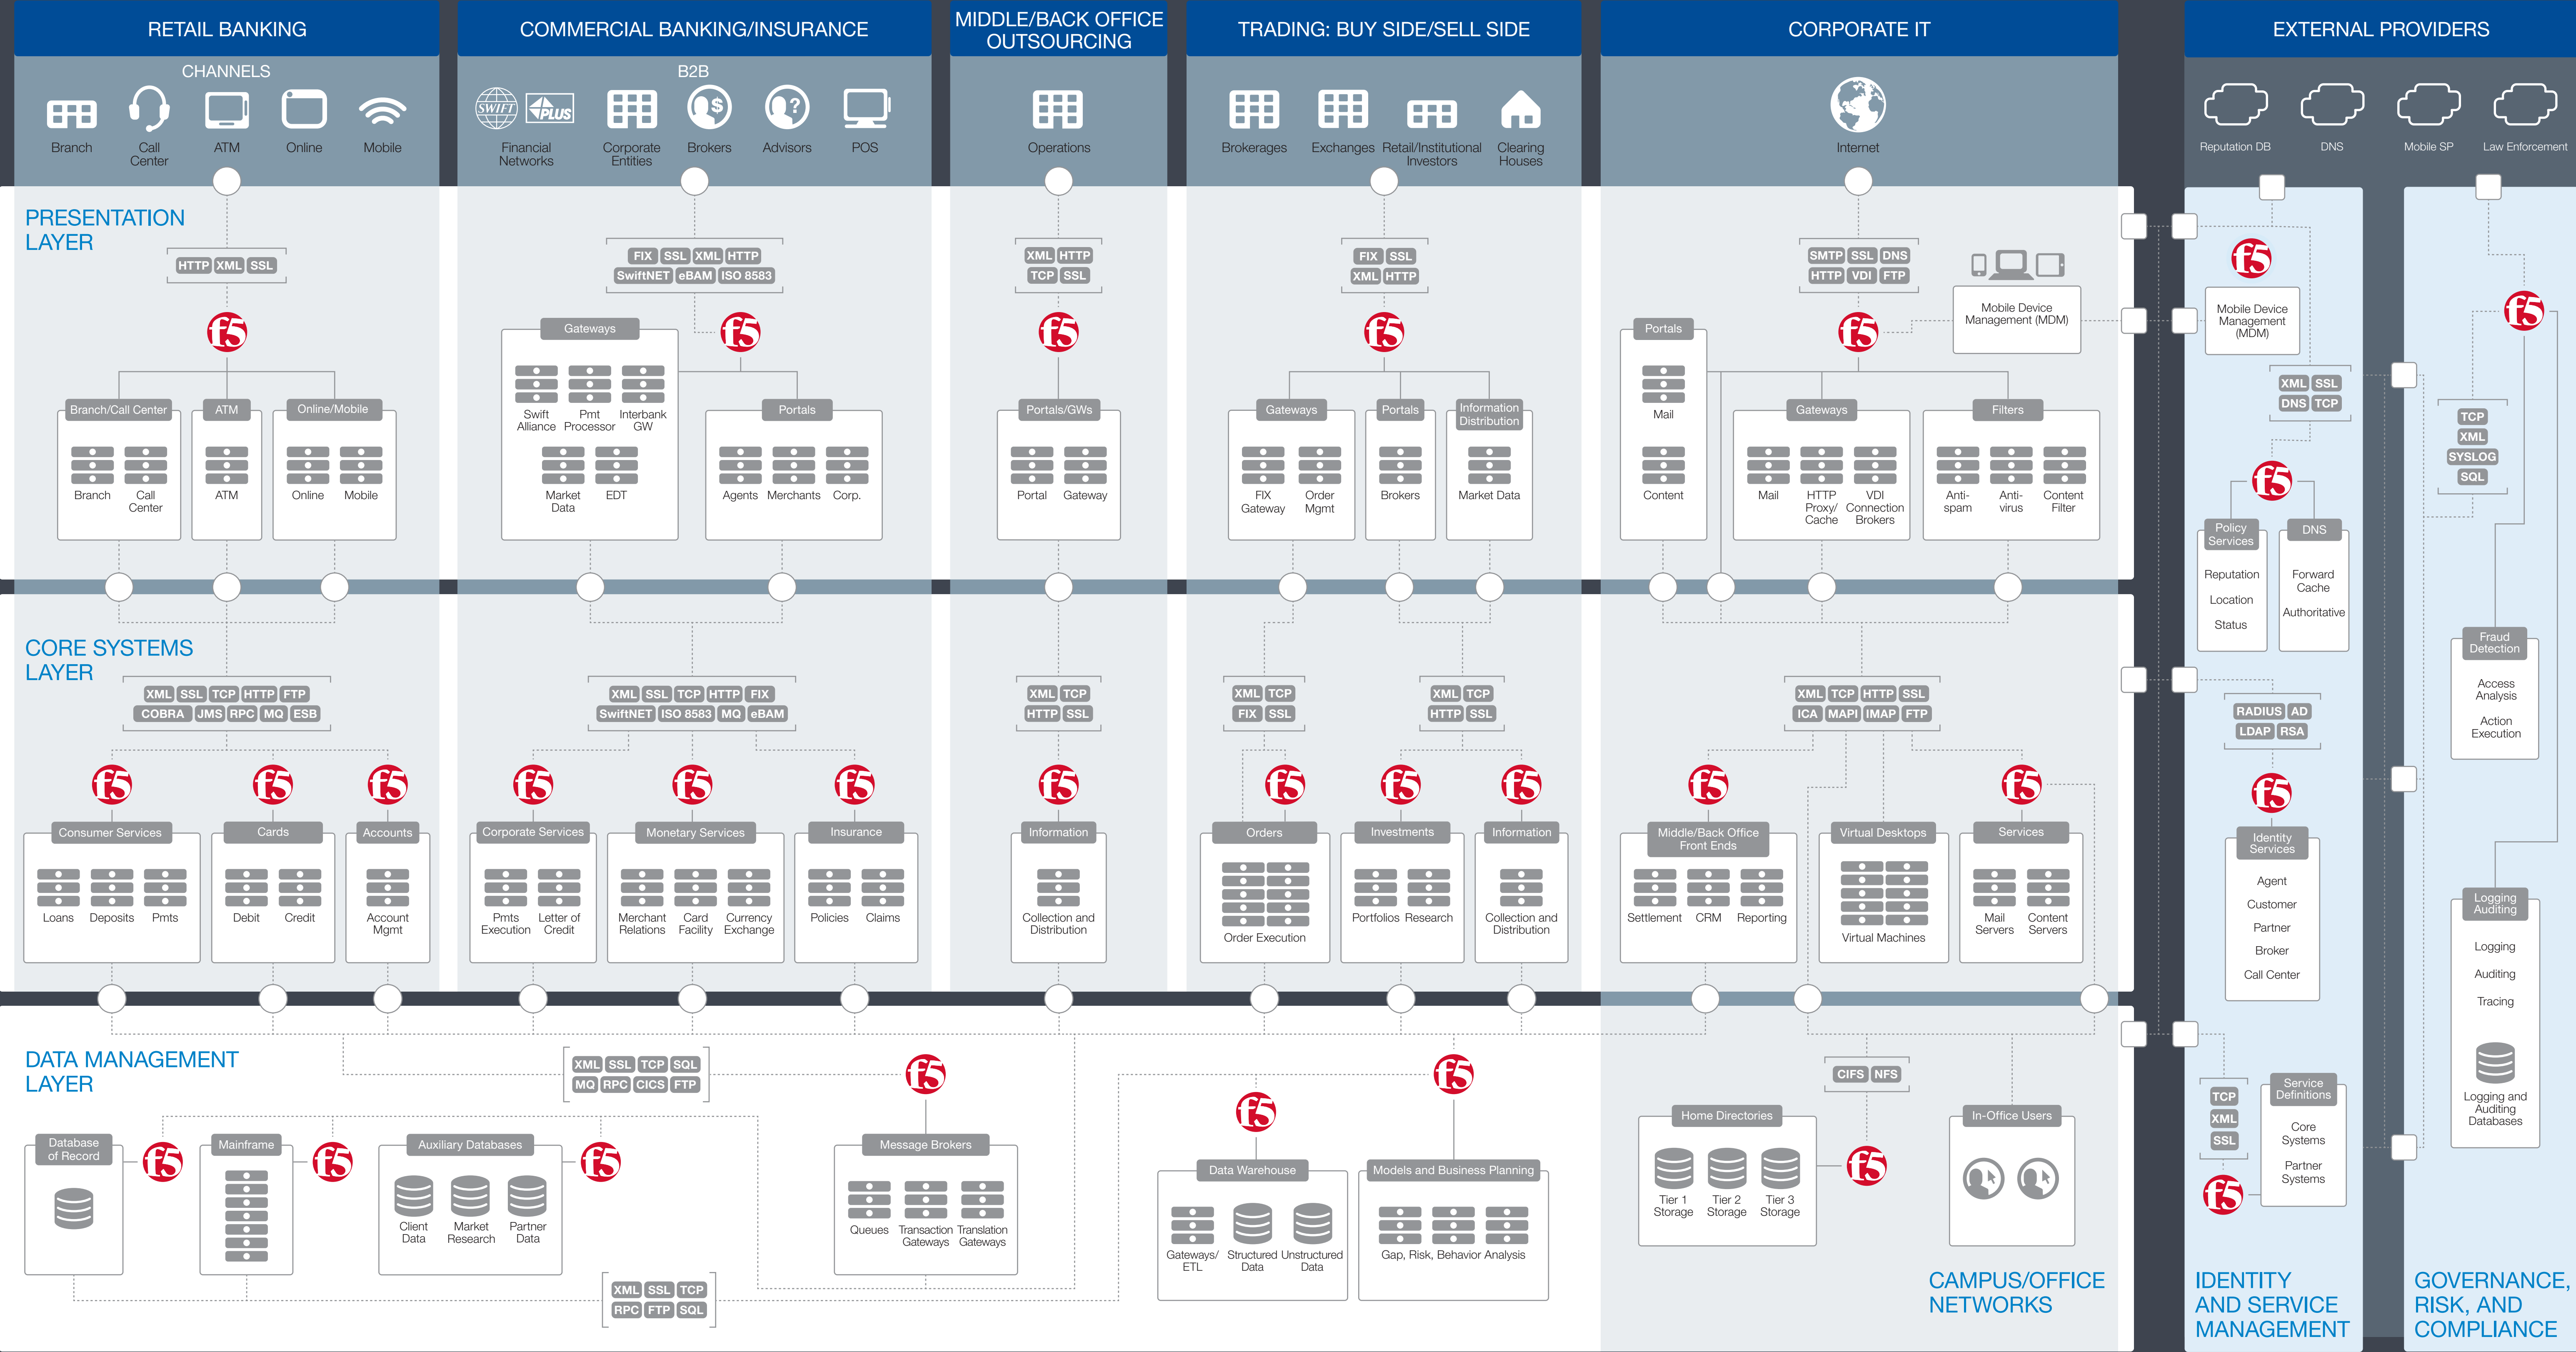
RETAIL BANKING

CHANNELS

Branch Call Center ATM Online Mobile

COMMERCIAL BANKING/INSURANCE

B2B

Financial Networks Corporate Entities Brokers Advisors POS

MIDDLE/BACK OFFICE OUTSOURCING

Operations

TRADING: BUY SIDE/SELL SIDE

Brokerages Exchanges Retail/Institutional Investors Clearing Houses

CORPORATE IT

Internet

EXTERNAL PROVIDERS

Reputation DB DNS Mobile SP Law Enforcement

PRESENTATION LAYER

HTTP XML SSL

Branch/Call Center: Branch, Call Center
ATM: ATM
Online/Mobile: Online, Mobile

FIX SSL XML HTTP SwiftNET eBAM ISO 8583

Gateways: Swift Alliance, Pmt Processor, Interbank GW, Market Data, EDT

Portals: Agents, Merchants, Corp.

XML HTTP TCP SSL

Portals/GWs: Portal, Gateway

FIX SSL XML HTTP

Gateways: FIX Gateway, Order Mgmt
Portals: Brokers
Information Distribution: Market Data

SMTP SSL DNS HTTP VDI FTP

Mobile Device Management (MDM)

Portals: Mail, Content

Gateways: Mail, HTTP Proxy/ Cache, VDI Connection Brokers

Filters: Anti-spam, Anti-virus, Content Filter

Mobile Device Management (MDM)

XML SSL DNS TCP

Policy Services: Reputation, Location, Status

DNS: Forward Cache, Authoritative

TCP XML SYSLOG SQL

Fraud Detection: Access Analysis, Action Execution

CORE SYSTEMS LAYER

XML SSL TCP HTTP FTP COBRA JMS RPC MQ ESB

Consumer Services: Loans, Deposits, Pmts
Cards: Debit, Credit
Accounts: Account Mgmt

XML SSL TCP HTTP FIX SwiftNET ISO 8583 MQ eBAM

Corporate Services: Pmts Execution, Letter of Credit
Monetary Services: Merchant Relations, Card Facility, Currency Exchange
Insurance: Policies, Claims

XML TCP HTTP SSL

Information: Collection and Distribution

XML TCP FIX SSL

Orders: Order Execution

XML TCP HTTP SSL

Investments: Portfolios, Research
Information: Collection and Distribution

XML TCP HTTP SSL ICA MAPI IMAP FTP

Middle/Back Office Front Ends: Settlement, CRM, Reporting
Virtual Desktops: Virtual Machines
Services: Mail Servers, Content Servers

RADIUS AD LDAP RSA

Identity Services: Agent, Customer, Partner, Broker, Call Center

Logging Auditing: Logging, Auditing, Tracing, Logging and Auditing Databases

DATA MANAGEMENT LAYER

XML SSL TCP SQL MQ RPC CICS FTP

Database of Record

Mainframe

Auxiliary Databases: Client Data, Market Research, Partner Data

Message Brokers: Queues, Transaction Gateways, Translation Gateways

XML SSL TCP RPC FTP SQL

Data Warehouse: Gateways/ ETL, Structured Data, Unstructured Data

Models and Business Planning: Gap, Risk, Behavior Analysis

CIFS NFS

Home Directories: Tier 1 Storage, Tier 2 Storage, Tier 3 Storage

In-Office Users

TCP XML SSL

Service Definitions: Core Systems, Partner Systems

CAMPUS/OFFICE NETWORKS

IDENTITY AND SERVICE MANAGEMENT

GOVERNANCE, RISK, AND COMPLIANCE